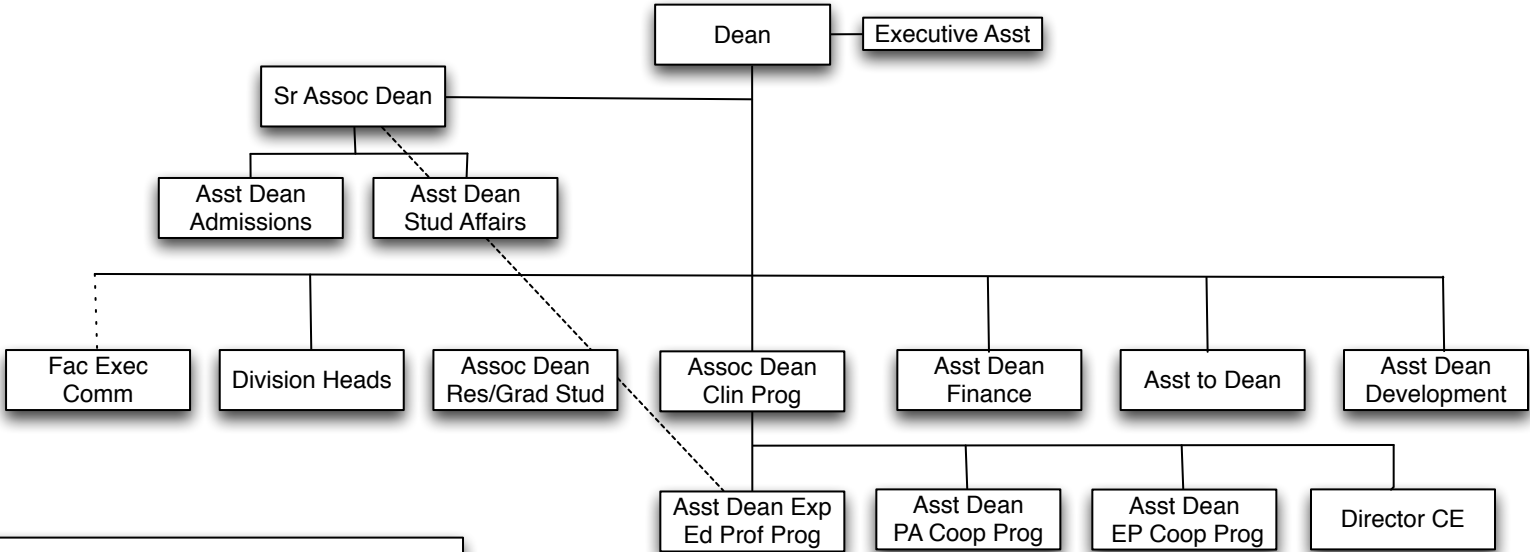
Dean
Executive Asst
Sr Assoc Dean
Asst Dean Admissions
Asst Dean Stud Affairs
Fac Exec Comm
Division Heads
Assoc Dean Res/Grad Stud
Assoc Dean Clin Prog
Asst Dean Finance
Asst to Dean
Asst Dean Development
Asst Dean Exp Ed Prof Prog
Asst Dean PA Coop Prog
Asst Dean EP Coop Prog
Director CE